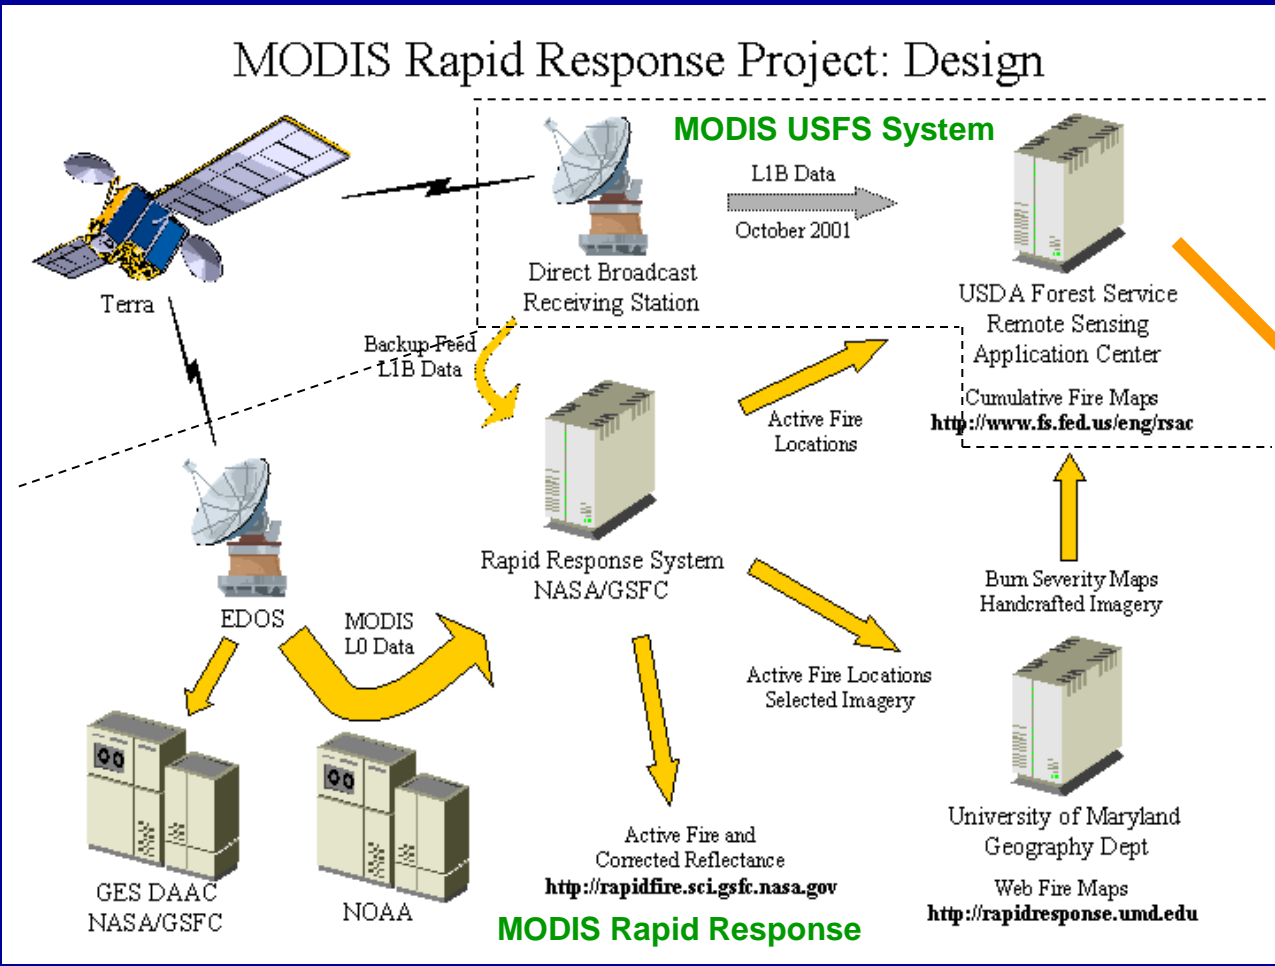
MODIS Rapid Response Project: Design

MODIS USFS System

Terra

L1B Data

October 2001

Direct Broadcast Receiving Station

USDA Forest Service Remote Sensing Application Center

Cumulative Fire Maps
http://www.fs.fed.us/eng/rsac

Backup Feed L1B Data

Active Fire Locations

Rapid Response System NASA/GSFC

Burn Severity Maps Handcrafted Imagery

EDOS

MODIS L0 Data

Active Fire Locations Selected Imagery

University of Maryland Geography Dept

Web Fire Maps
http://rapidresponse.umd.edu

Active Fire and Corrected Reflectance
http://rapidfire.sci.gsfc.nasa.gov

GES DAAC NASA/GSFC

NOAA

MODIS Rapid Response